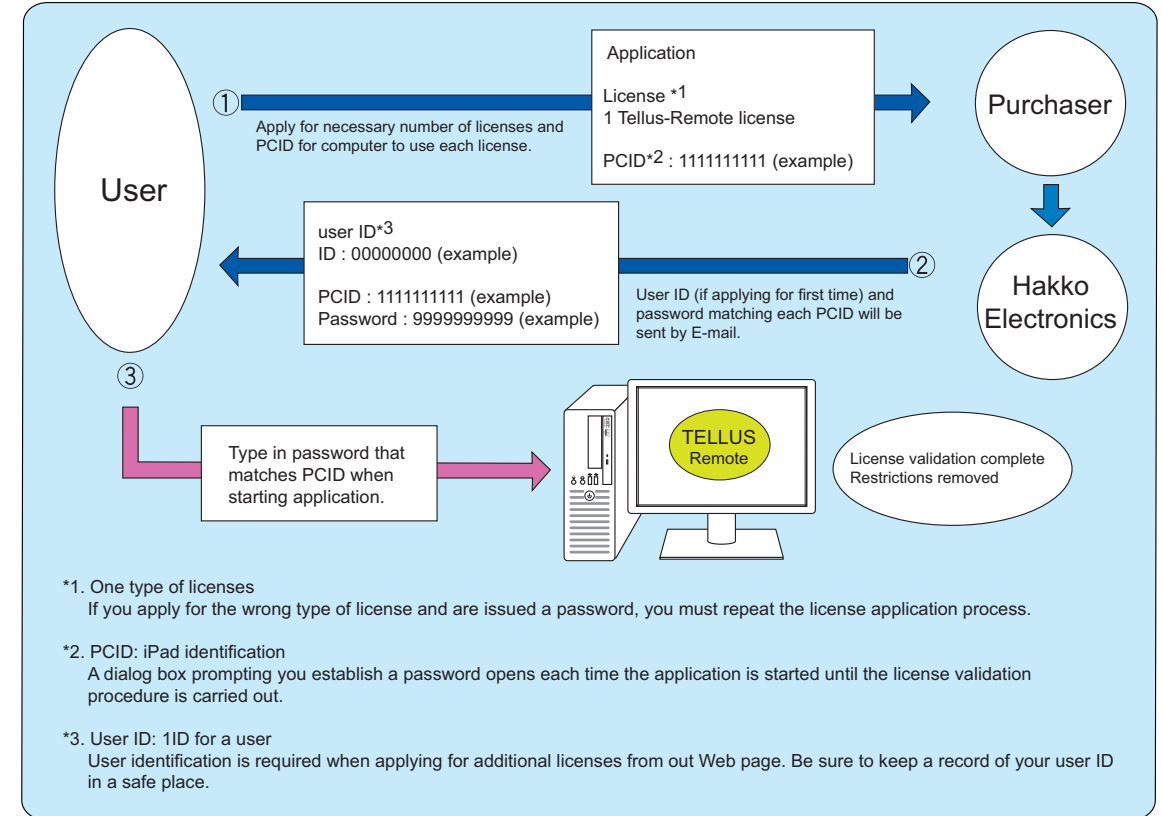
User

①

Apply for necessary number of licenses and PCID for computer to use each license.

Application

License *1
1 Tellus-Remote license

PCID*2 : 1111111111 (example)

Purchaser

Hakko Electronics

user ID*3
ID : 00000000 (example)

PCID : 1111111111 (example)
Password : 9999999999 (example)

②

User ID (if applying for first time) and password matching each PCID will be sent by E-mail.

③

Type in password that matches PCID when starting application.

TELLUS
Remote

License validation complete
Restrictions removed

*1. One type of licenses
If you apply for the wrong type of license and are issued a password, you must repeat the license application process.

*2. PCID: iPad identification
A dialog box prompting you establish a password opens each time the application is started until the license validation procedure is carried out.

*3. User ID: 1ID for a user
User identification is required when applying for additional licenses from out Web page. Be sure to keep a record of your user ID in a safe place.